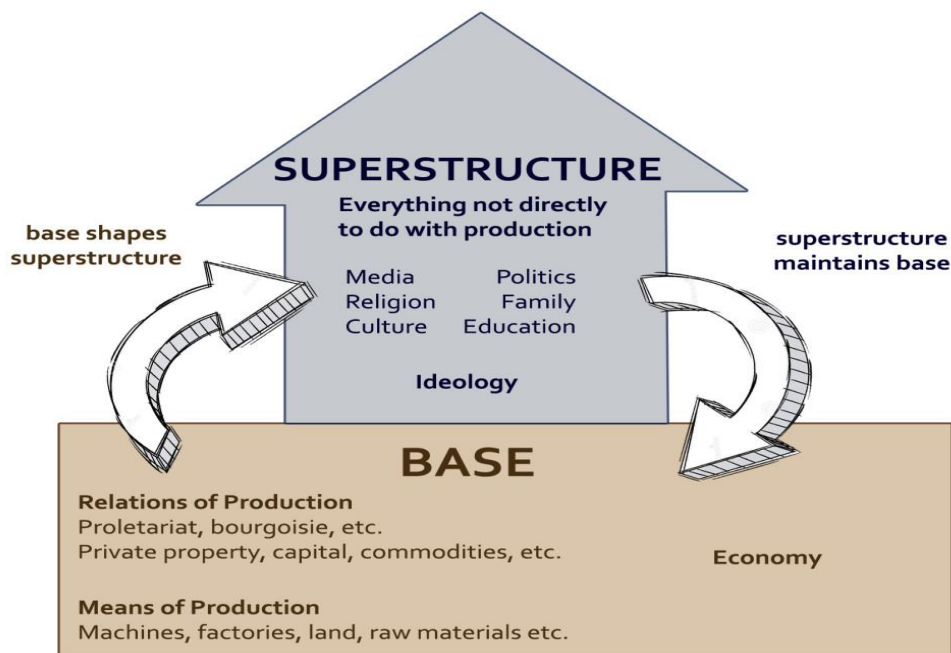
SUPERSTRUCTURE
Everything not directly to do with production

base shapes superstructure

superstructure maintains base

Media
Religion
Culture

Politics
Family
Education

Ideology

BASE

Relations of Production
Proletariat, bourgoisie, etc.
Private property, capital, commodities, etc.

Economy

Means of Production
Machines, factories, land, raw materials etc.